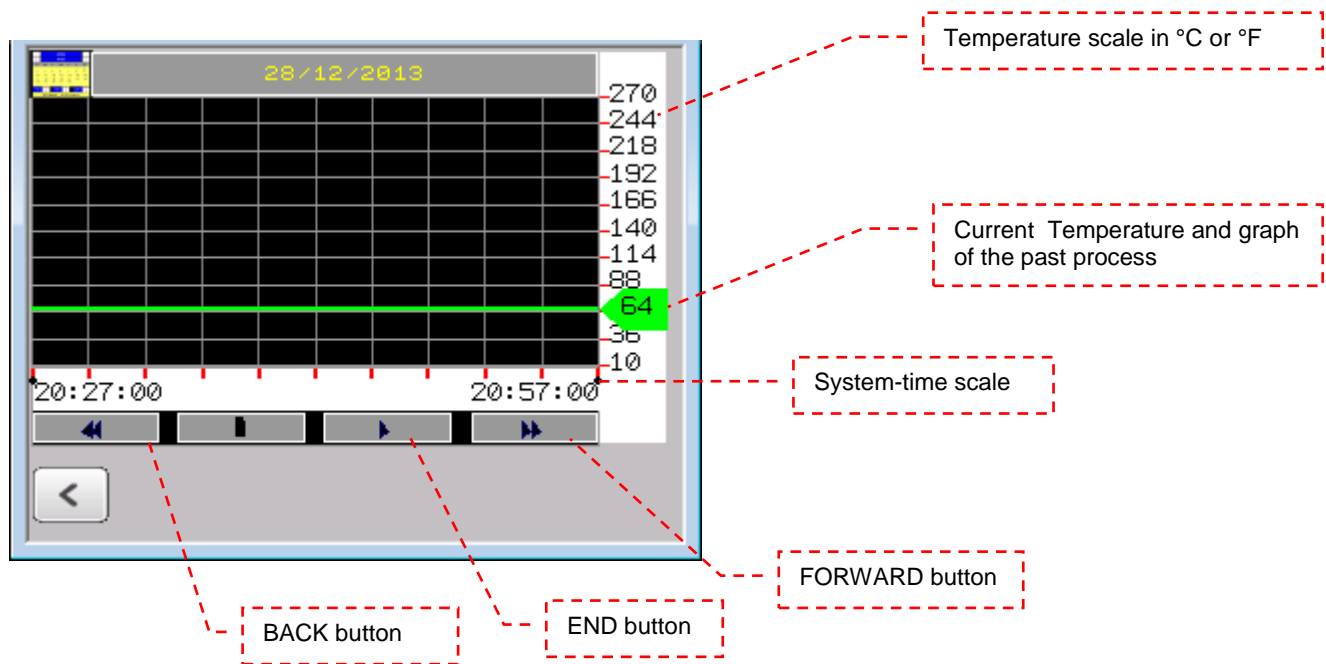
28/12/2013

270
244
218
192
166
140
114
88
64
36
10

20:27:00
20:57:00

<

Temperature scale in °C or °F

Current Temperature and graph of the past process

System-time scale

FORWARD button

BACK button

END button